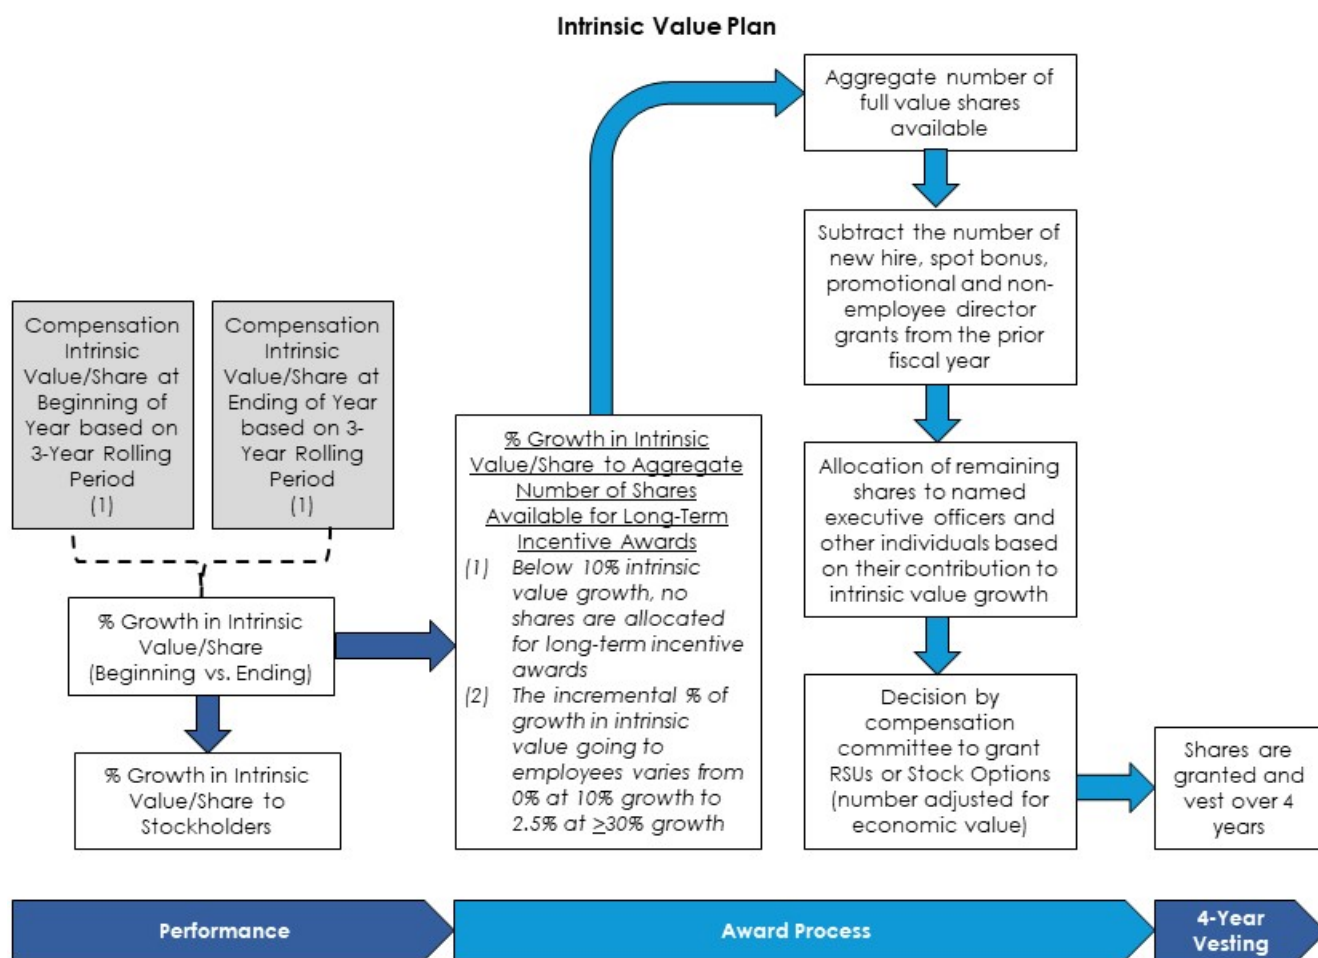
Intrinsic Value Plan

Compensation Intrinsic Value/Share at Beginning of Year based on 3-Year Rolling Period (1)

Compensation Intrinsic Value/Share at Ending of Year based on 3-Year Rolling Period (1)

% Growth in Intrinsic Value/Share (Beginning vs. Ending)

% Growth in Intrinsic Value/Share to Stockholders

% Growth in Intrinsic Value/Share to Aggregate Number of Shares Available for Long-Term Incentive Awards

(1) Below 10% intrinsic value growth, no shares are allocated for long-term incentive awards

(2) The incremental % of growth in intrinsic value going to employees varies from 0% at 10% growth to 2.5% at $\geq$30% growth

Aggregate number of full value shares available

Subtract the number of new hire, spot bonus, promotional and non-employee director grants from the prior fiscal year

Allocation of remaining shares to named executive officers and other individuals based on their contribution to intrinsic value growth

Decision by compensation committee to grant RSUs or Stock Options (number adjusted for economic value)

Shares are granted and vest over 4 years

Performance

Award Process

4-Year Vesting